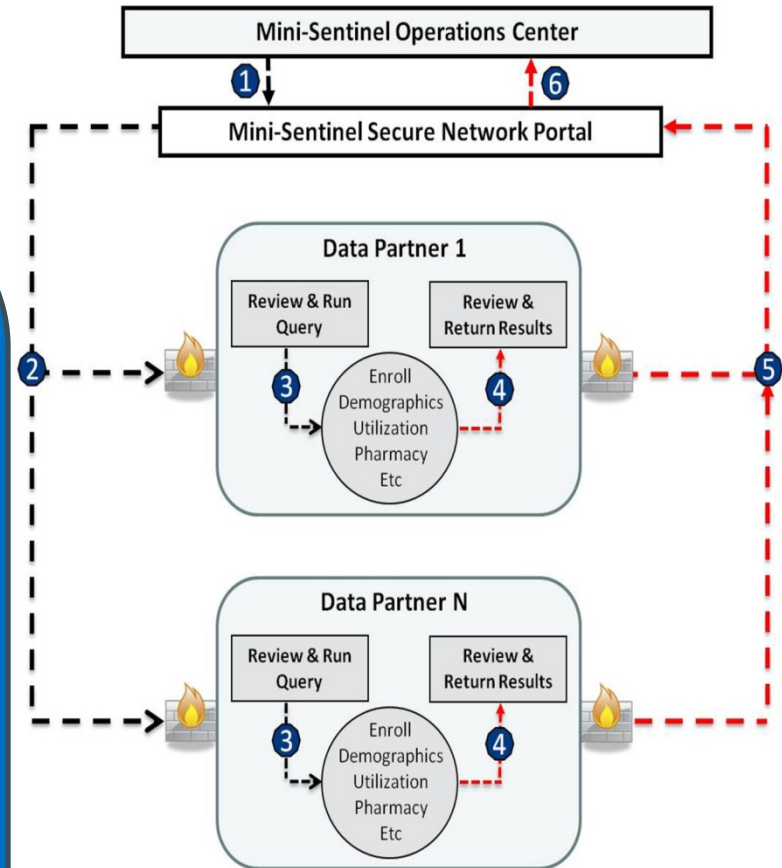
Mini-Sentinel Operations Center

1

6

Mini-Sentinel Secure Network Portal

Data Partner 1

Review & Run Query

Review & Return Results

2

3

Enroll Demographics Utilization Pharmacy Etc

4

5

Data Partner N

Review & Run Query

Review & Return Results

3

Enroll Demographics Utilization Pharmacy Etc

4